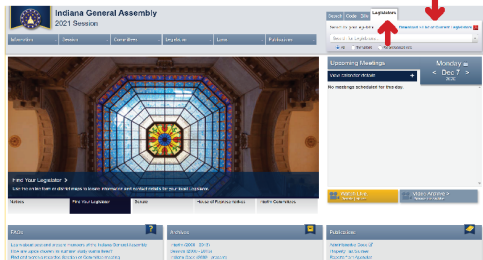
Indiana General Assembly
2021 Session

Information Session Committees Legislation Laws Publications

Search Code Bills Legislators

Search for your legislator

Download list of all current legislators

Find Your Legislator
Use the enter form or district maps to locate information and contact details for your local Legislator.

Notices Find Your Legislator Senate House of Representatives Interim Committees

Upcoming Meetings
View calendar details

Monday
< Dec 7 >
2020

No meetings scheduled for this day.

Watch Live
Video Archive >

FAQs

Archives

Publications